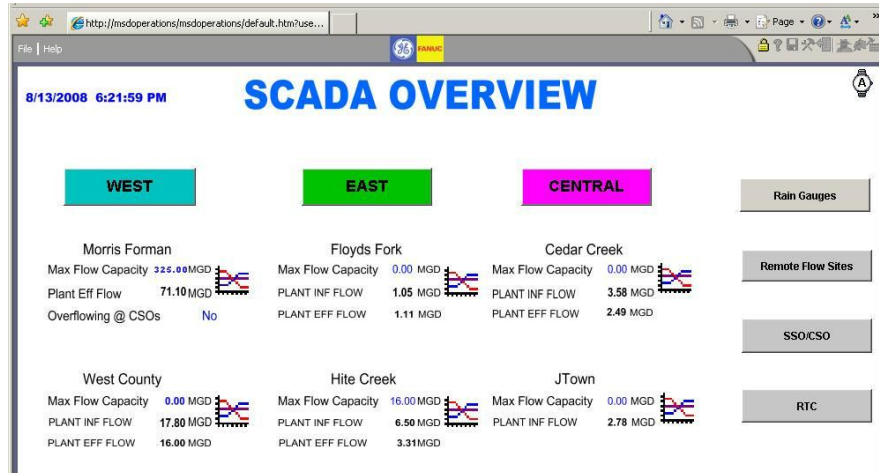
http://msdoperations/msdoperations/default.htm?use...

Page

File | Help

FANUC

8/13/2008 6:21:59 PM

SCADA OVERVIEW

A

WEST

EAST

CENTRAL

Rain Gauges

Remote Flow Sites

SSO/CSO

RTC

Morris Forman
Max Flow Capacity 325.00 MGD
Plant Eff Flow 71.10 MGD
Overflowing @ CSOs No

Floyds Fork
Max Flow Capacity 0.00 MGD
PLANT INF FLOW 1.05 MGD
PLANT EFF FLOW 1.11 MGD

Cedar Creek
Max Flow Capacity 0.00 MGD
PLANT INF FLOW 3.58 MGD
PLANT EFF FLOW 2.49 MGD

West County
Max Flow Capacity 0.00 MGD
PLANT INF FLOW 17.80 MGD
PLANT EFF FLOW 16.00 MGD

Hite Creek
Max Flow Capacity 16.00 MGD
PLANT INF FLOW 6.50 MGD
PLANT EFF FLOW 3.31 MGD

JTown
Max Flow Capacity 0.00 MGD
PLANT INF FLOW 2.78 MGD